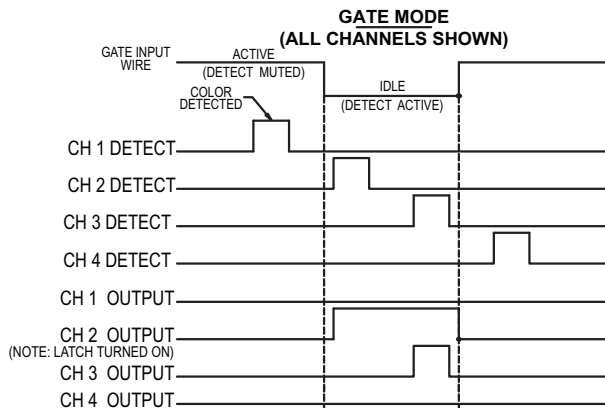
GATE MODE
(ALL CHANNELS SHOWN)

GATE INPUT WIRE

ACTIVE
(DETECT MUTED)

IDLE
(DETECT ACTIVE)

COLOR DETECTED

CH 1 DETECT

CH 2 DETECT

CH 3 DETECT

CH 4 DETECT

CH 1 OUTPUT

CH 2 OUTPUT
(NOTE: LATCH TURNED ON)

CH 3 OUTPUT

CH 4 OUTPUT